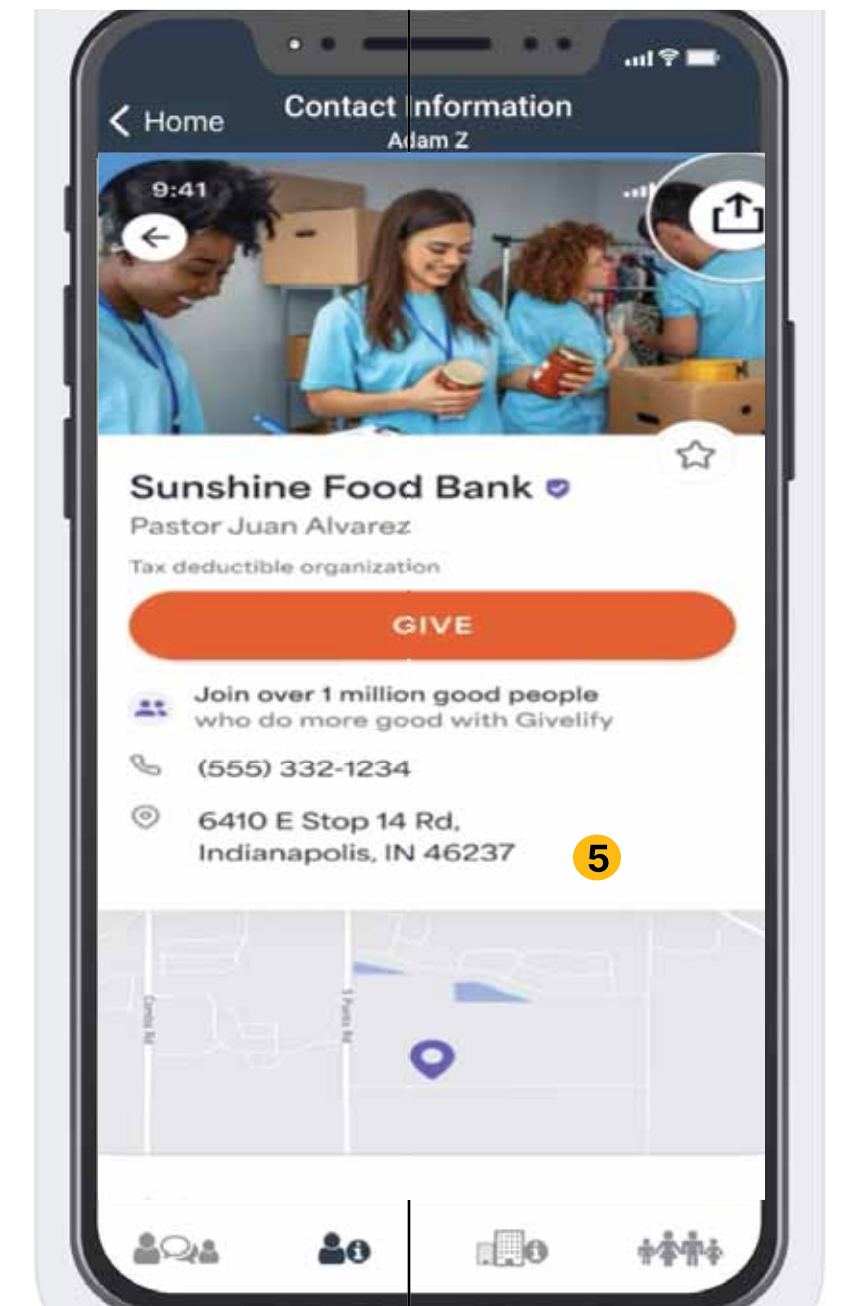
Home
Contact Information
Adam Z

9:41

Sunshine Food Bank
Pastor Juan Alvarez
Tax deductible organization

GIVE

Join over 1 million good people who do more good with Givelify

(555) 332-1234

6410 E Stop 14 Rd, Indianapolis, IN 46237

5

Carroll Rd
S Franklin Rd